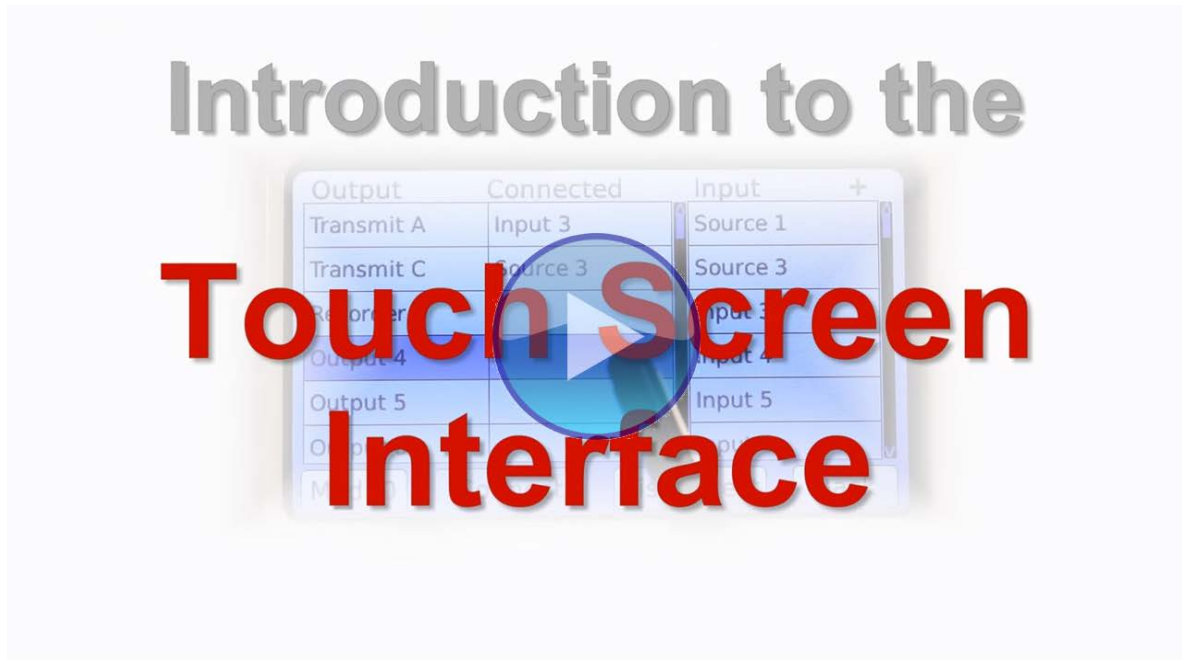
Introduction to the

Touch Screen Interface

| Output | Connected | Input + |
|---|---|---|
| Transmit A | Input 3 | Source 1 |
| Transmit C | Source 3 | Source 3 |
| Recorder | | Input 3 |
| Output 4 | | Input 4 |
| Output 5 | | Input 5 |
| O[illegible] | | Input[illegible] |

M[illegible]